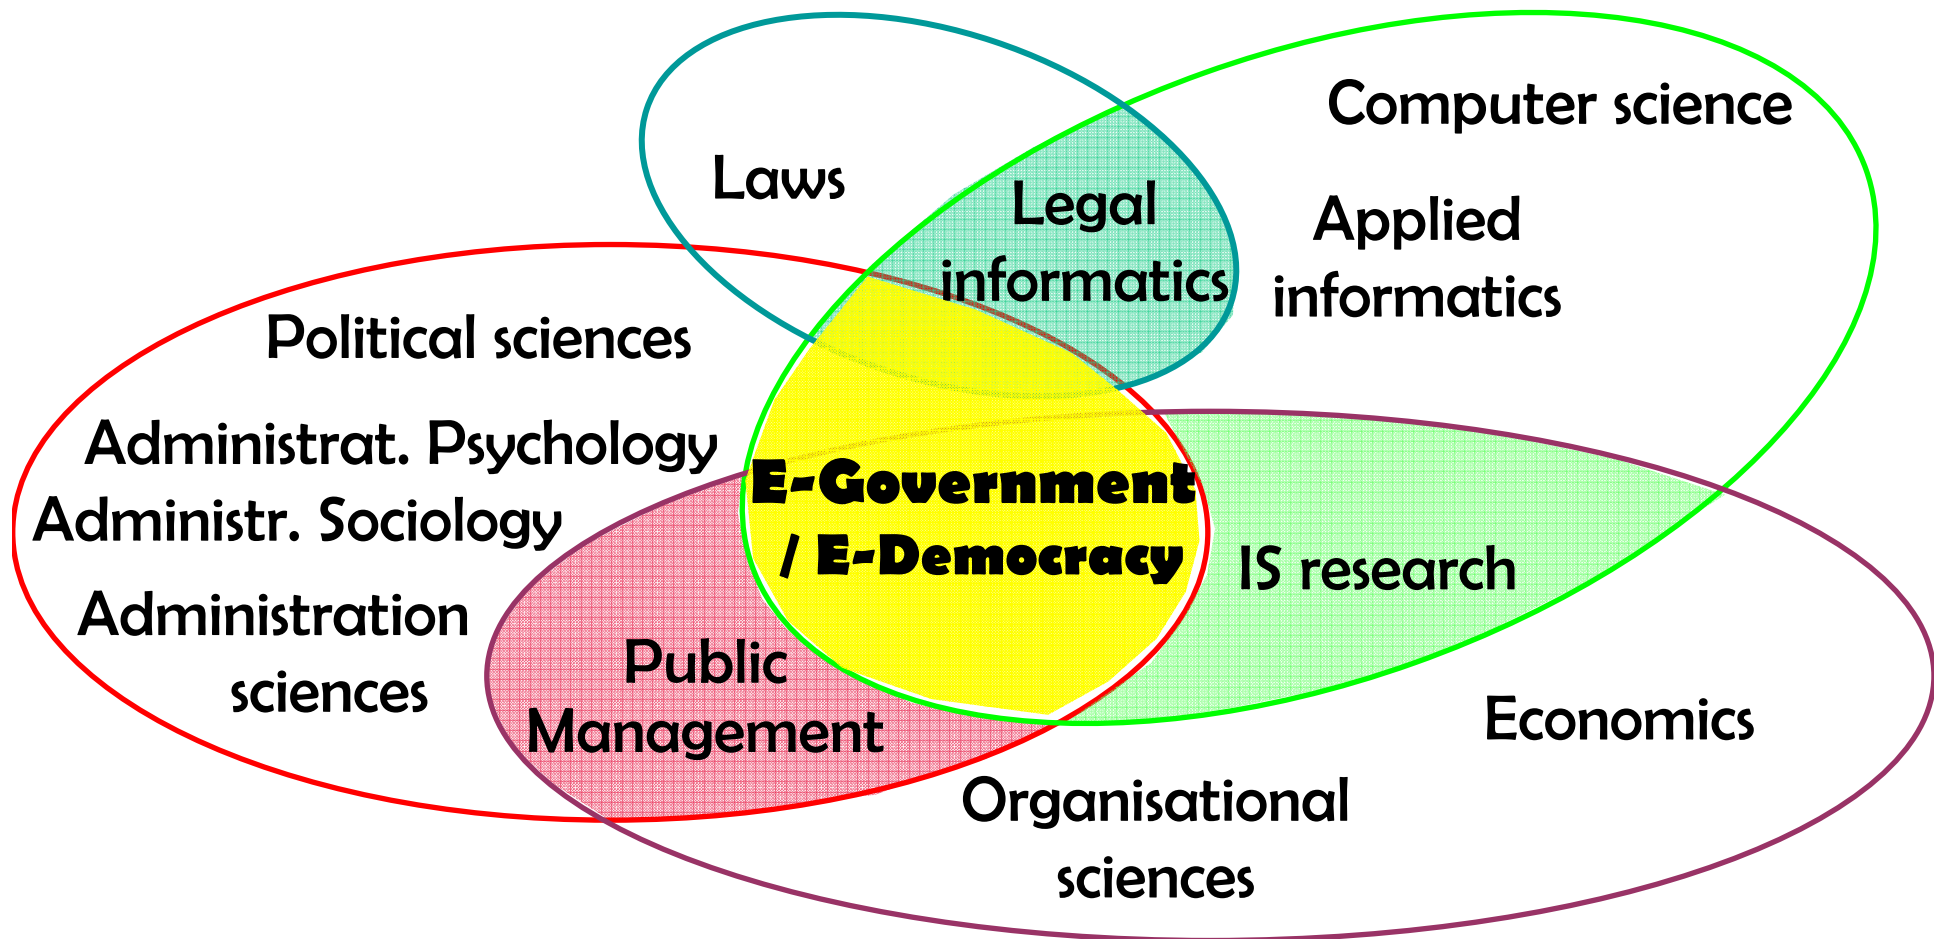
Computer science

Laws

Legal informatics

Applied informatics

Political sciences

Administrat. Psychology

Administr. Sociology

Administration sciences

E-Government / E-Democracy

IS research

Public Management

Economics

Organisational sciences